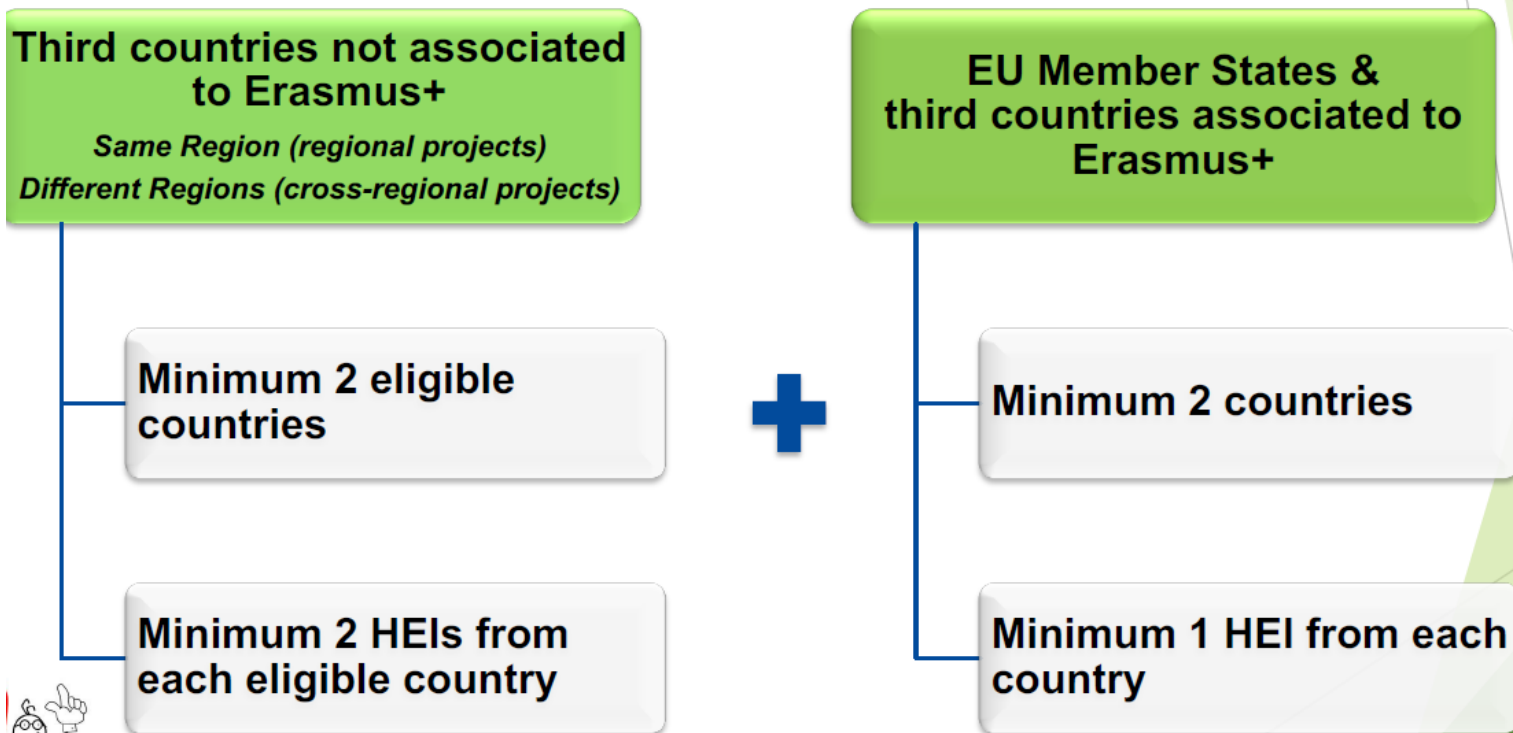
Third countries not associated to Erasmus+

*Same Region (regional projects)*

*Different Regions (cross-regional projects)*

Minimum 2 eligible countries

Minimum 2 HEIs from each eligible country

EU Member States & third countries associated to Erasmus+

Minimum 2 countries

Minimum 1 HEI from each country